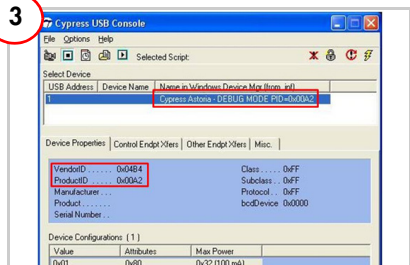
3

Cypress USB Console

File Options Help

Selected Script:

Select Device

| USB Address | Device Name | Name in Windows Device Mgr (from .inf) |
|---|---|---|
| 1 | | Cypress Astoria - DEBUG MODE PID=0x00A2 |

Device Properties | Control Endpt Xfers | Other Endpt Xfers | Misc.

VendorID . . . . . . 0x04B4
ProductID . . . . . . 0x00A2
Manufacturer . . .
Product . . . . . . . .
Serial Number . .

Class . . . . . 0xFF
Subclass . . . 0xFF
Protocol . . . 0xFF
bcdDevice 0x0000

Device Configurations (1)

| Value | Attributes | Max Power |
|---|---|---|
| 0x01 | 0x80 | 0x32 (100 mA) |